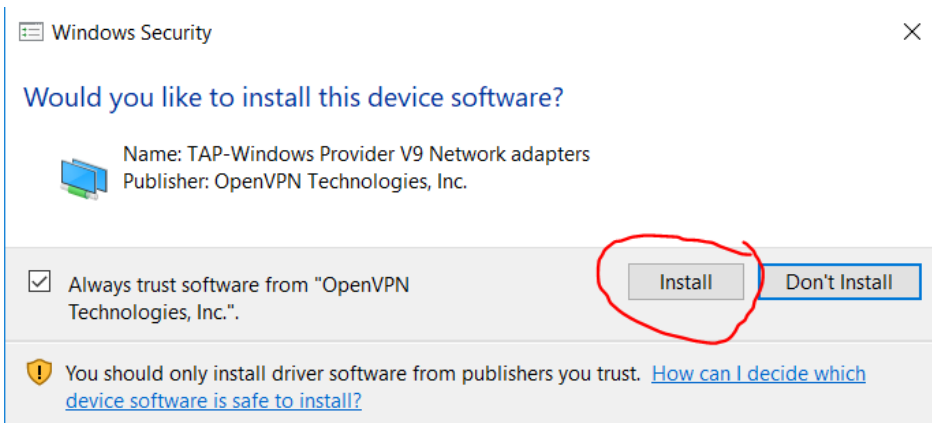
Windows Security

×

Would you like to install this device software?

Name: TAP-Windows Provider V9 Network adapters
Publisher: OpenVPN Technologies, Inc.

Always trust software from "OpenVPN Technologies, Inc.".

Install

Don't Install

You should only install driver software from publishers you trust. How can I decide which device software is safe to install?